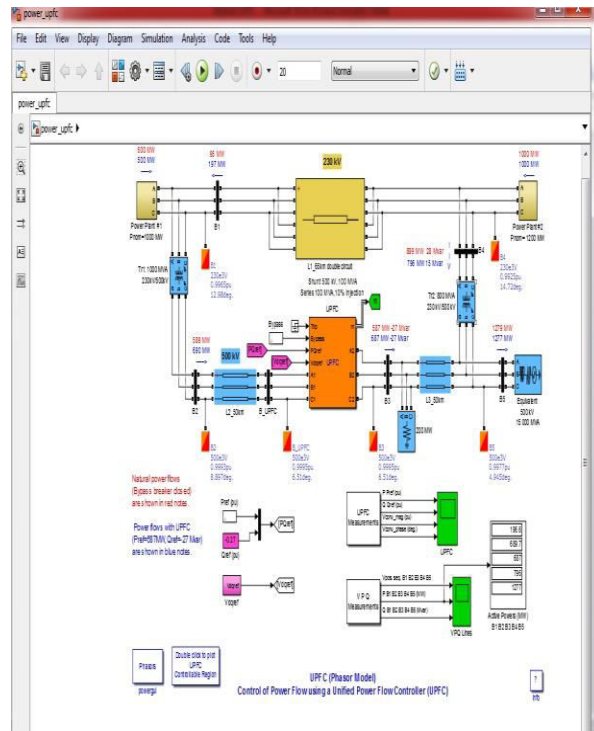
power_upfc

File Edit View Display Diagram Simulation Analysis Code Tools Help

20 Normal

power_upfc

power_upfc ▸

600 MW
530 MW

95 MW
197 MW

230 kV

1000 MW
1000 MW

Power Plant #1
Pnom=1000 MW

B1

L1_65km double circuit

Power Plant #2
Pnom= 1200 MW

Tr1: 1000 MVA
230kV/500kV

B1
230e3V
0.9965pu
12.98deg.

Shunt 500 kV, 100 MVA
Series 100 MVA, 10% injection

899 MW 28 Mvar
796 MW 15 Mvar

B4

B4
230e3V
0.9920pu
14.72deg.

UPFC

Tr2: 800 MVA
230kV/500kV

Bypass

Bypass

PQref

Vqref

UPFC

587 MW -27 Mvar
687 MW -27 Mvar

1276 MW
1277 MW

588 MW
690 MW

500 kV

B2

L2_50km

B_UPFC

B3

200 MW

L3_50km

B5

Equivalent
500kV
15 000 MVA

B2
500e3V
0.9982pu
8.667deg.

B_UPFC
500e3V
0.9999pu
6.53deg.

B3
500e3V
0.9990pu
6.53deg.

B5
500e3V
0.9977pu
4.843deg.

Natural power flows
(Bypass breaker closed)
are shown in red notes.

Power flows with UPFC
(Pref=587MW, Qref= -27 Mvar)
are shown in blue notes.

Pref (pu)

PQref

-0.27

Qref (pu)

Vqref

Vqref

UPFC
Measurements

P Pref (pu)
Q Qref (pu)
Vconv_mag (pu)
Vconv_phase (deg.)

UPFC

VPQ
Measurements

Vabc seq. B1 B2 B3 B4 B5
P B1 B2 B3 B4 B5 (MW)
Q B1 B2 B3 B4 B5 (Mvar)

VPQ Lines

196.6
588.7
687
796
1277

Active Powers (MW)
B1 B2 B3 B4 B5

Phasors

powergui

Double click to plot UPFC Controllable Region

UPFC (Phasor Model)
Control of Power Flow using a Unified Power Flow Controller (UPFC)

?

Info